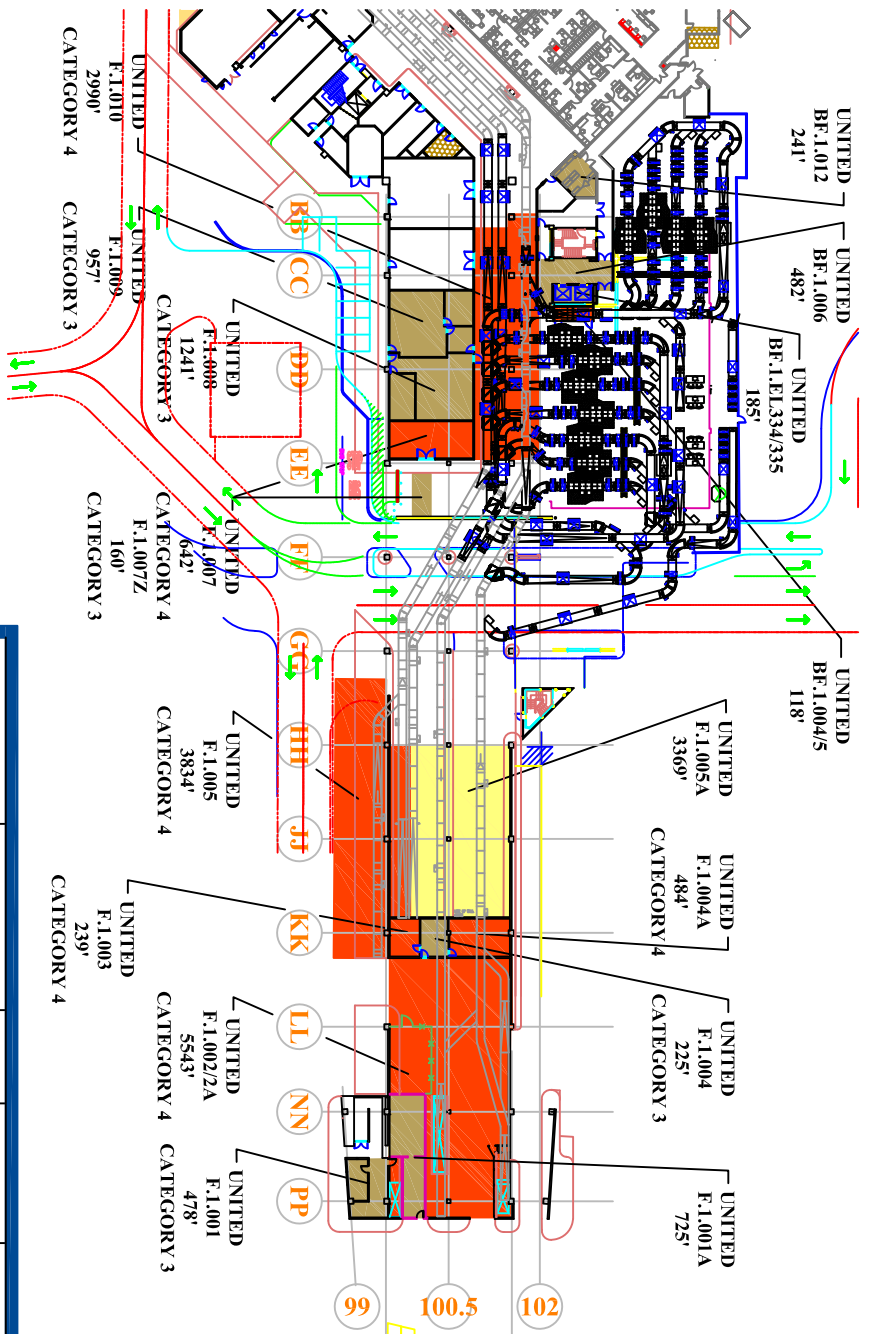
UNITED
F.1.010
290'
CATEGORY 4

UNITED
F.1.009
957'
CATEGORY 3

UNITED
F.1.008
1241'
CATEGORY 3

UNITED
F.1.007
642'
CATEGORY 4
F.1.007Z
160'
CATEGORY 3

UNITED
F.1.005
3834'
CATEGORY 4

UNITED
F.1.003
239'
CATEGORY 4

UNITED
F.1.002/2A
5543'
CATEGORY 4

UNITED
F.1.001
478'
CATEGORY 3

UNITED
BF.1.012
241'

UNITED
BF.1.006
482'

UNITED
BF.1.EL334/335
185'

UNITED
BF.1.004/5
118'

UNITED
F.1.005A
3369'

UNITED
F.1.004A
484'
CATEGORY 4

UNITED
F.1.004
225'
CATEGORY 3

UNITED
F.1.001A
725'

BB
CC
DD
EE
FF
GG
HH
JJ
KK
LL
NN
PP
99
100.5
102